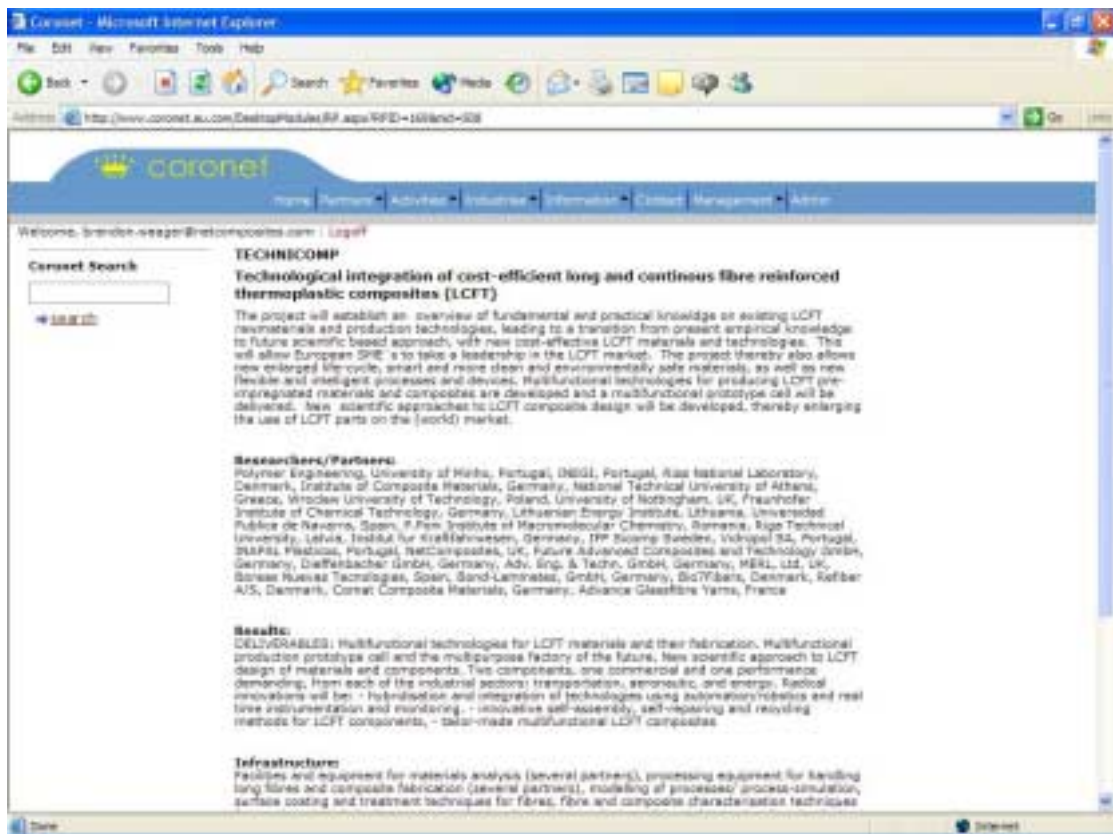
Coronet - Microsoft Internet Explorer

File Edit View Favorites Tools Help

Back Search Favorites Media

Address http://www.coronet.eu.com/DesktopModules/RP.aspx?RPID=16&mid=508

Go

coronet

Home Partners Activities Industries Information Contact Management Admin

Welcome, brendon.weager@netcomposites.com : Logoff

Coronet Search

search

TECHNICOMP

Technological integration of cost-efficient long and continous fibre reinforced thermoplastic composites (LCFT)

The project will establish an overview of fundamental and practical knowledge on existing LCFT rawmaterials and production technologies, leading to a transition from present empirical knowledge to future scientific based approach, with new cost-effective LCFT materials and technologies. This will allow European SME´s to take a leadership in the LCFT market. The project thereby also allows new enlarged life-cycle, smart and more clean and environmentally safe materials, as well as new flexible and intelligent processes and devices. Multifunctional technologies for producing LCFT pre-impregnated materials and composites are developed and a multifunctional prototype cell will be delivered. New scientific approaches to LCFT composite design will be developed, thereby enlarging the use of LCFT parts on the (world) market.

Researchers/Partners:
Polymer Engineering, University of Minho, Portugal, INEGI, Portugal, Risø National Laboratory, Denmark, Institute of Composite Materials, Germany, National Technical University of Athens, Greece, Wroclaw University of Technology, Poland, University of Nottingham, UK, Fraunhofer Institute of Chemical Technology, Germany, Lithuanian Energy Institute, Lithuania, Universidad Publica de Navarra, Spain, P.Poni Institute of Macromolecular Chemistry, Romania, Riga Technical University, Latvia, Institut fur Kraftfahrwesen, Germany, IPP Bicomp Sweden, Vidropol SA, Portugal, INAPAL Plasticos, Portugal, NetComposites, UK, Future Advanced Composites and Technology GmbH, Germany, Dieffenbacher GmbH, Germany, Adv. Eng. & Techn. GmbH, Germany, MERL Ltd, UK, Bonsas Nuevas Tecnologias, Spain, Bond-Laminates, GmbH, Germany, BioTFibers, Denmark, Reliber A/S, Denmark, Comat Composite Materials, Germany, Advance Glassfibre Yarns, France

Results:
DELIVERABLES: Multifunctional technologies for LCFT materials and their fabrication. Multifunctional production prototype cell and the multipurpose factory of the future, New scientific approach to LCFT design of materials and components. Two components, one commercial and one performance demanding, from each of the industrial sections: transportation, aeronautic, and energy. Radical innovations will be: - hybridisation and integration of technologies using automation/robotics and real time instrumentation and monitoring, - innovative self-assembly, self-repairing and recycling methods for LCFT components, - tailor-made multifunctional LCFT composites

Infrastructure:
Facilities and equipment for materials analysis (several partners), processing equipment for handling long fibres and composite fabrication (several partners), modelling of processes/ process-simulation, surface coating and treatment techniques for fibres, fibre and composite characterisation techniques

Done

Internet